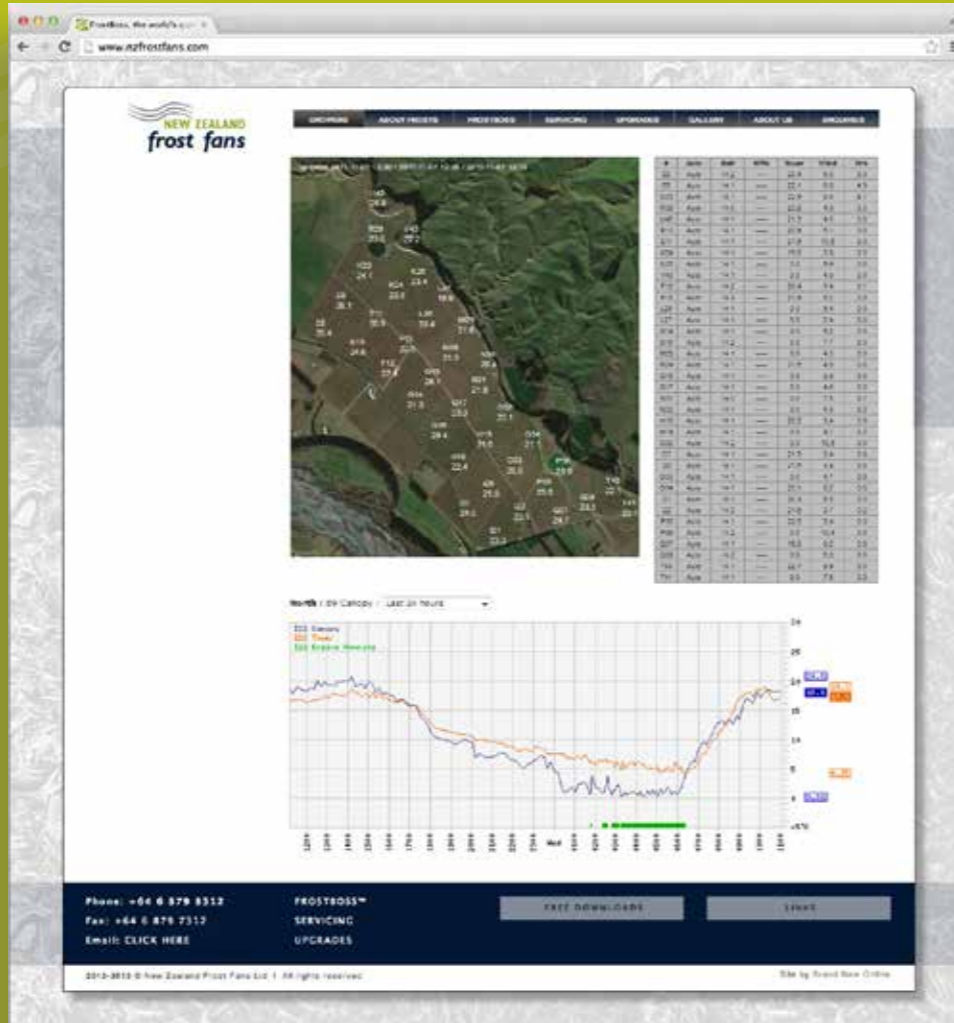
FrostBoss, the world's

www.nzfrostfans.com

NEW ZEALAND
frost fans

GROWING | ABOUT FROSTS | FROSTBOSS | SERVICING | UPGRADES | GALLERY | ABOUT US | ENQUIRIES

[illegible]

North / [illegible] Canopy | Last 24 hours

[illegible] Canopy
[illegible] Tower
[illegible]

Phone: +64 6 879 8512
Fax: +64 6 879 7312
Email: CLICK HERE

FROSTBOSS™
SERVICING
UPGRADES

FREE DOWNLOADS

LINKS

2013-2015 © New Zealand Frost Fans Ltd | All rights reserved

Site by Brand New Online